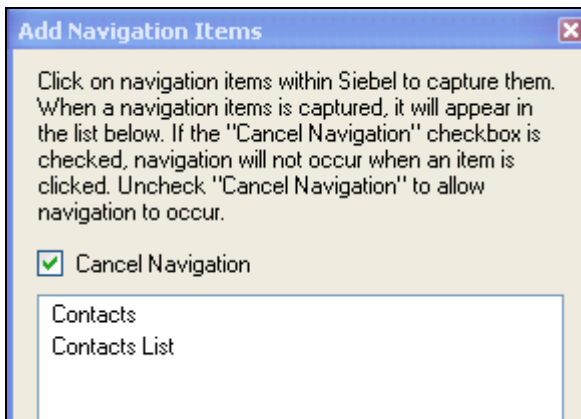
Add Navigation Items

Click on navigation items within Siebel to capture them. When a navigation items is captured, it will appear in the list below. If the "Cancel Navigation" checkbox is checked, navigation will not occur when an item is clicked. Uncheck "Cancel Navigation" to allow navigation to occur.

Cancel Navigation

Contacts
Contacts List